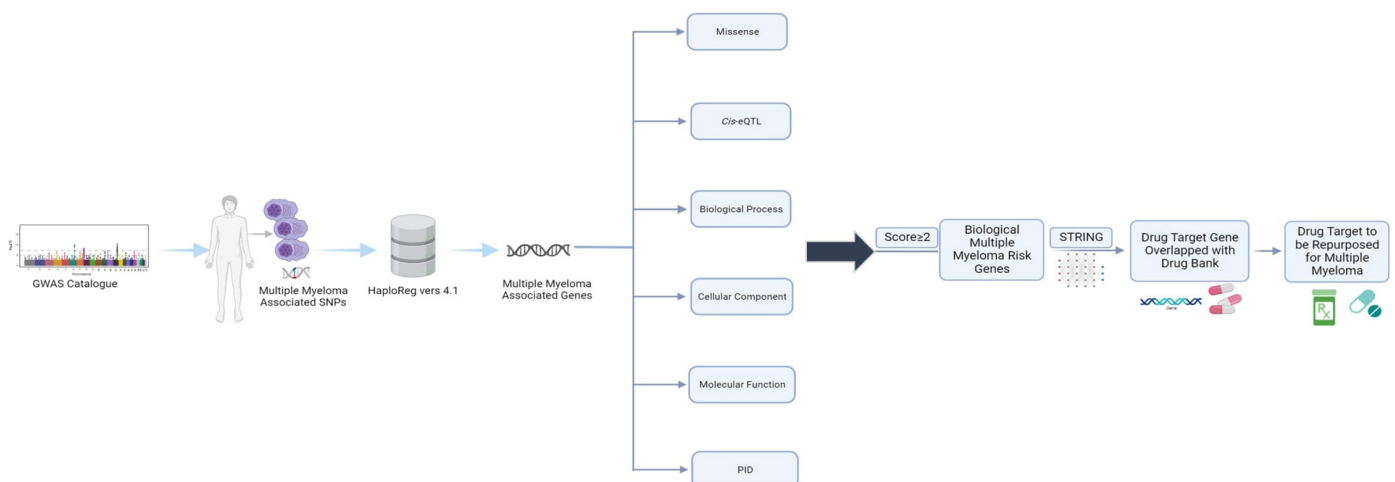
GWAS Catalogue

Multiple Myeloma Associated SNPs

HaploReg vers 4.1

Multiple Myeloma Associated Genes

Missense

*Cis*-eQTL

Biological Process

Cellular Component

Molecular Function

PID

Score≥2

Biological Multiple Myeloma Risk Genes

STRING

Drug Target Gene Overlapped with Drug Bank

Drug Target to be Repurposed for Multiple Myeloma